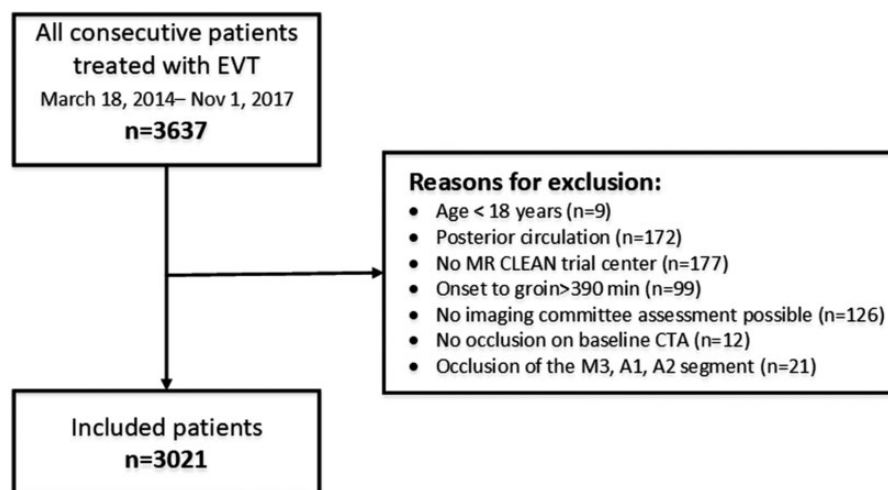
All consecutive patients treated with EVT
March 18, 2014– Nov 1, 2017
n=3637

Reasons for exclusion:
- Age < 18 years (n=9)
- Posterior circulation (n=172)
- No MR CLEAN trial center (n=177)
- Onset to groin>390 min (n=99)
- No imaging committee assessment possible (n=126)
- No occlusion on baseline CTA (n=12)
- Occlusion of the M3, A1, A2 segment (n=21)

Included patients
n=3021